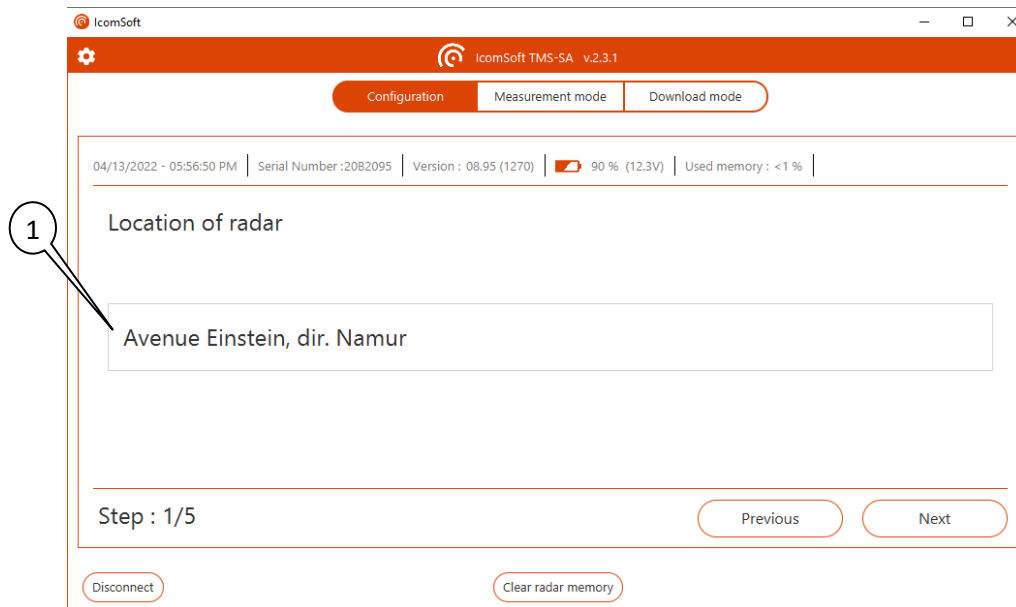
IcomSoft

IcomSoft TMS-SA v.2.3.1

Configuration
Measurement mode
Download mode

04/13/2022 - 05:56:50 PM | Serial Number :20B2095 | Version : 08.95 (1270) | 90 % (12.3V) | Used memory : <1 %

1

Location of radar

Avenue Einstein, dir. Namur

Step : 1/5

Previous
Next

Disconnect
Clear radar memory